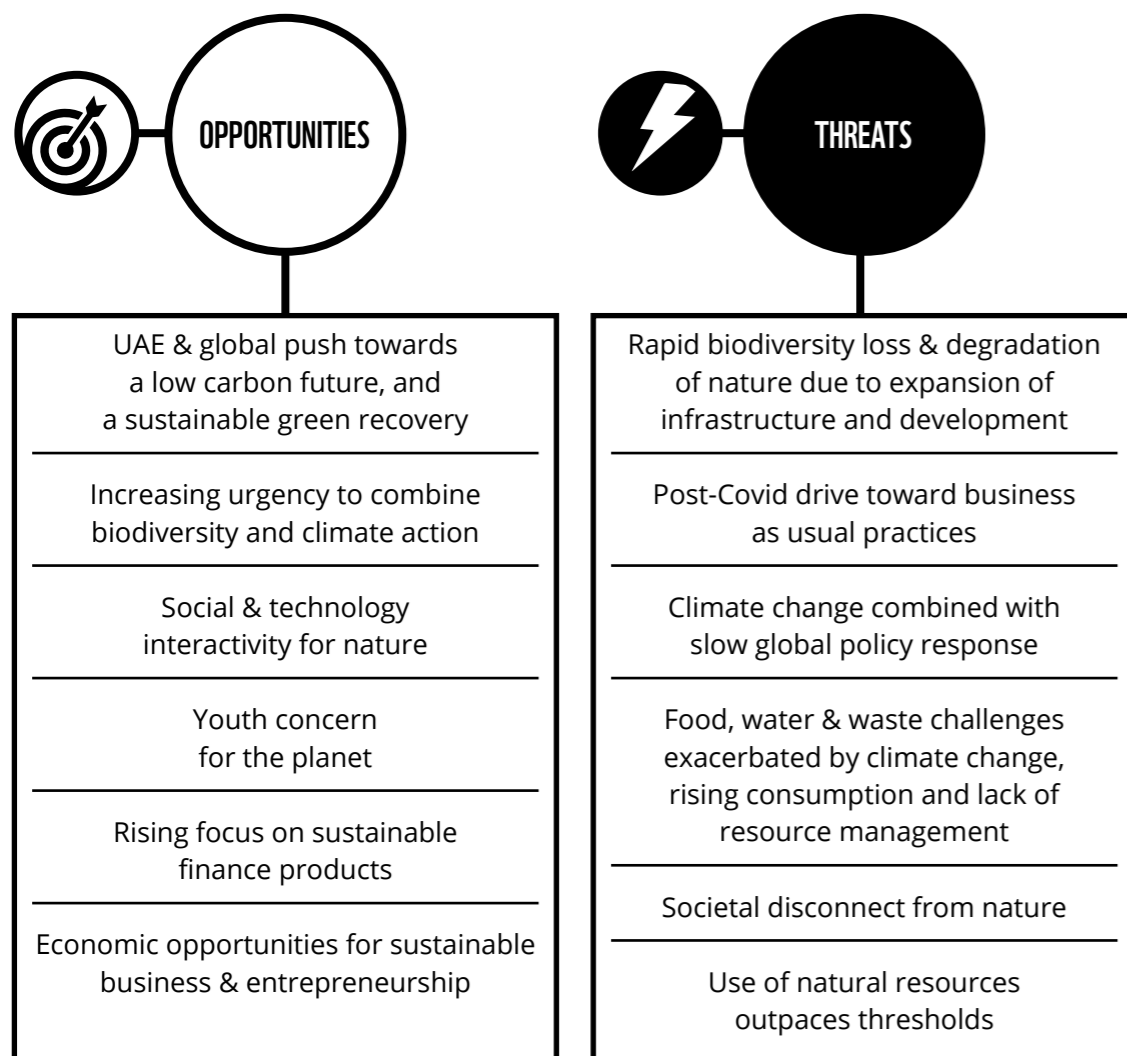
OPPORTUNITIES

UAE & global push towards a low carbon future, and a sustainable green recovery

Increasing urgency to combine biodiversity and climate action

Social & technology interactivity for nature

Youth concern for the planet

Rising focus on sustainable finance products

Economic opportunities for sustainable business & entrepreneurship

THREATS

Rapid biodiversity loss & degradation of nature due to expansion of infrastructure and development

Post-Covid drive toward business as usual practices

Climate change combined with slow global policy response

Food, water & waste challenges exacerbated by climate change, rising consumption and lack of resource management

Societal disconnect from nature

Use of natural resources outpaces thresholds